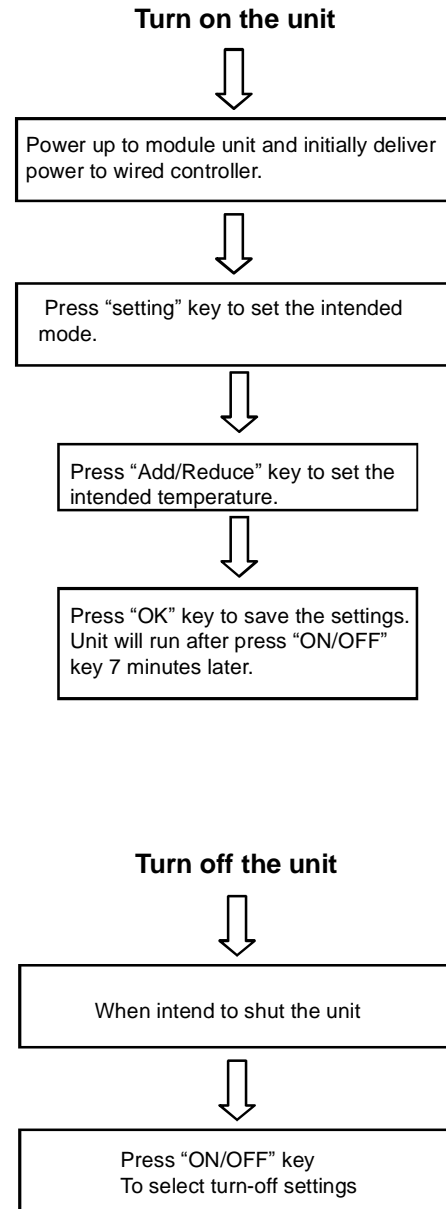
**Turn on the unit**

Power up to module unit and initially deliver power to wired controller.

Press “setting” key to set the intended mode.

Press “Add/Reduce” key to set the intended temperature.

Press “OK” key to save the settings. Unit will run after press “ON/OFF” key 7 minutes later.

**Turn off the unit**

When intend to shut the unit

Press “ON/OFF” key
To select turn-off settings